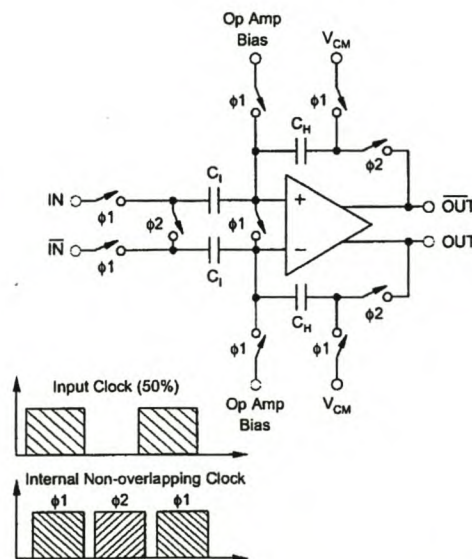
Op Amp Bias

$V_{CM}$

$\phi1$

$\phi1$

$C_H$

$\phi2$

$C_I$

IN

$\phi1$

$\phi2$

$\phi1$

+

$\overline{OUT}$

$\overline{IN}$

$\phi1$

−

OUT

$C_I$

$C_H$

$\phi2$

$\phi1$

$\phi1$

Op Amp Bias

$V_{CM}$

Input Clock (50%)

Internal Non-overlapping Clock

$\phi1$ $\phi2$ $\phi1$